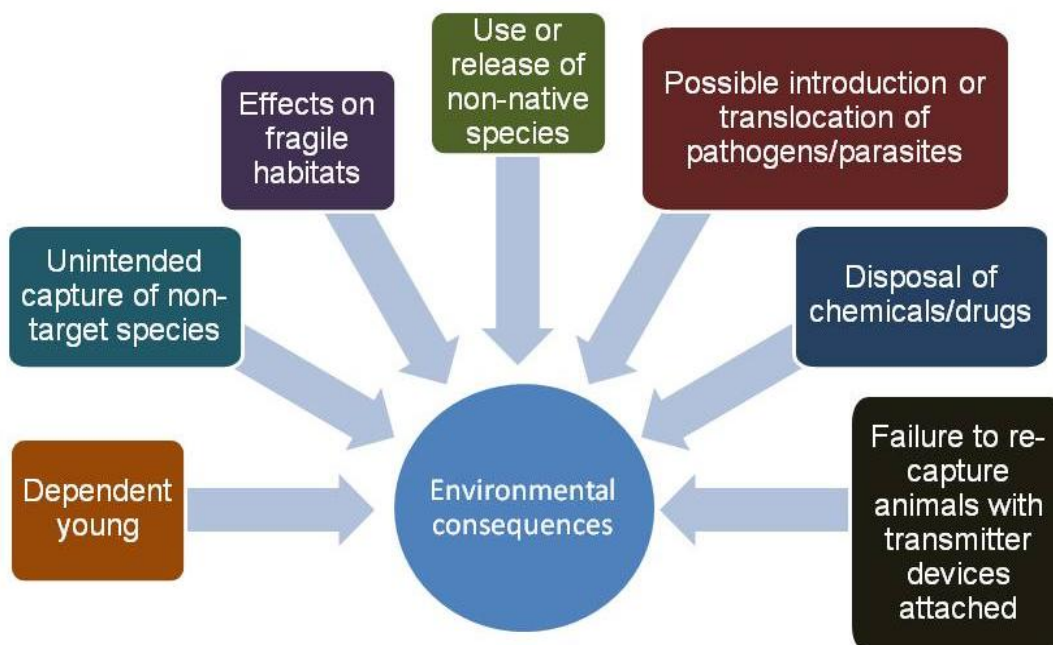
Use or release of non-native species

Effects on fragile habitats

Possible introduction or translocation of pathogens/parasites

Unintended capture of non-target species

Disposal of chemicals/drugs

Dependent young

Environmental consequences

Failure to re-capture animals with transmitter devices attached